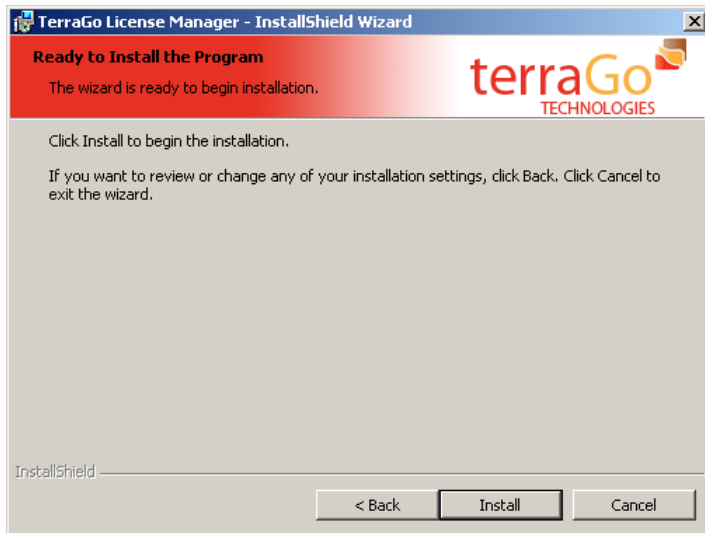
TerraGo License Manager - InstallShield Wizard

Ready to Install the Program

The wizard is ready to begin installation.

terraGo
TECHNOLOGIES

Click Install to begin the installation.

If you want to review or change any of your installation settings, click Back. Click Cancel to exit the wizard.

InstallShield

< Back
Install
Cancel